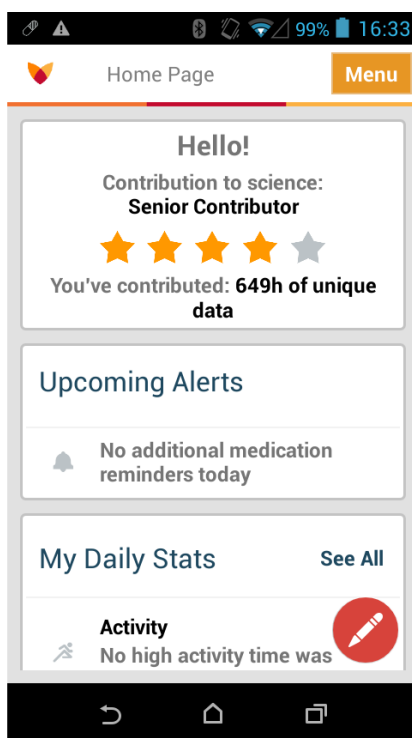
99% 16:33

Home Page

Menu

Hello!

Contribution to science:
Senior Contributor

You've contributed: 649h of unique data

Upcoming Alerts

No additional medication reminders today

My Daily Stats

See All

Activity
No high activity time was